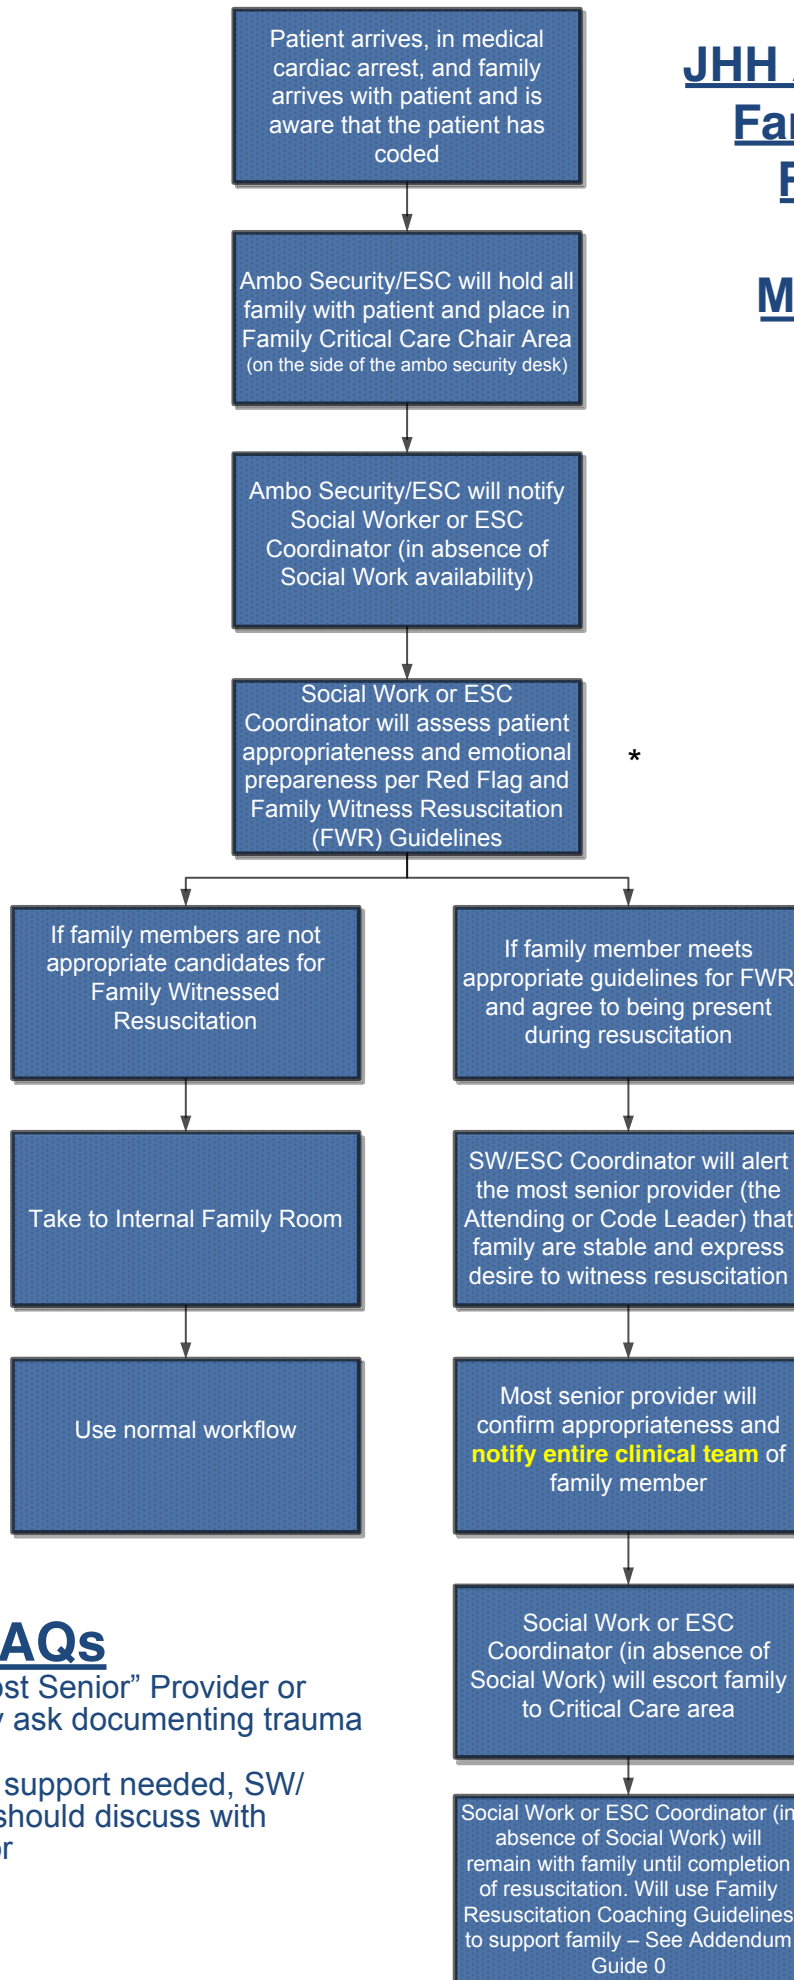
Patient arrives, in medical cardiac arrest, and family arrives with patient and is aware that the patient has coded

JHH
Fa
F

M

Ambo Security/ESC will hold all family with patient and place in Family Critical Care Chair Area (on the side of the ambo security desk)

Ambo Security/ESC will notify Social Worker or ESC Coordinator (in absence of Social Work availability)

Social Work or ESC Coordinator will assess patient appropriateness and emotional prepareness per Red Flag and Family Witness Resuscitation (FWR) Guidelines

*

If family members are not appropriate candidates for Family Witnessed Resuscitation

Take to Internal Family Room

Use normal workflow

If family member meets appropriate guidelines for FWR and agree to being present during resuscitation

SW/ESC Coordinator will alert the most senior provider (the Attending or Code Leader) that family are stable and express desire to witness resuscitation

Most senior provider will confirm appropriateness and notify entire clinical team of family member

Social Work or ESC Coordinator (in absence of Social Work) will escort family to Critical Care area

Social Work or ESC Coordinator (in absence of Social Work) will remain with family until completion of resuscitation. Will use Family Resuscitation Coaching Guidelines to support family – See Addendum Guide 0

AQs
ost Senior" Provider or
y ask documenting trauma

support needed, SW/
should discuss with
r